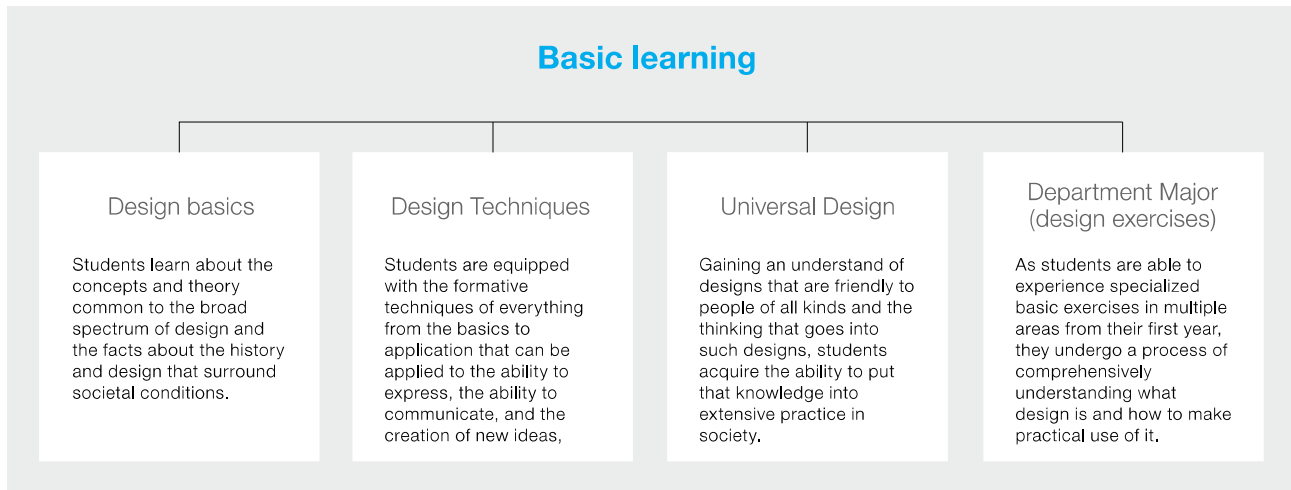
Basic learning

Design basics

Students learn about the concepts and theory common to the broad spectrum of design and the facts about the history and design that surround societal conditions.

Design Techniques

Students are equipped with the formative techniques of everything from the basics to application that can be applied to the ability to express, the ability to communicate, and the creation of new ideas,

Universal Design

Gaining an understand of designs that are friendly to people of all kinds and the thinking that goes into such designs, students acquire the ability to put that knowledge into extensive practice in society.

Department Major (design exercises)

As students are able to experience specialized basic exercises in multiple areas from their first year, they undergo a process of comprehensively understanding what design is and how to make practical use of it.